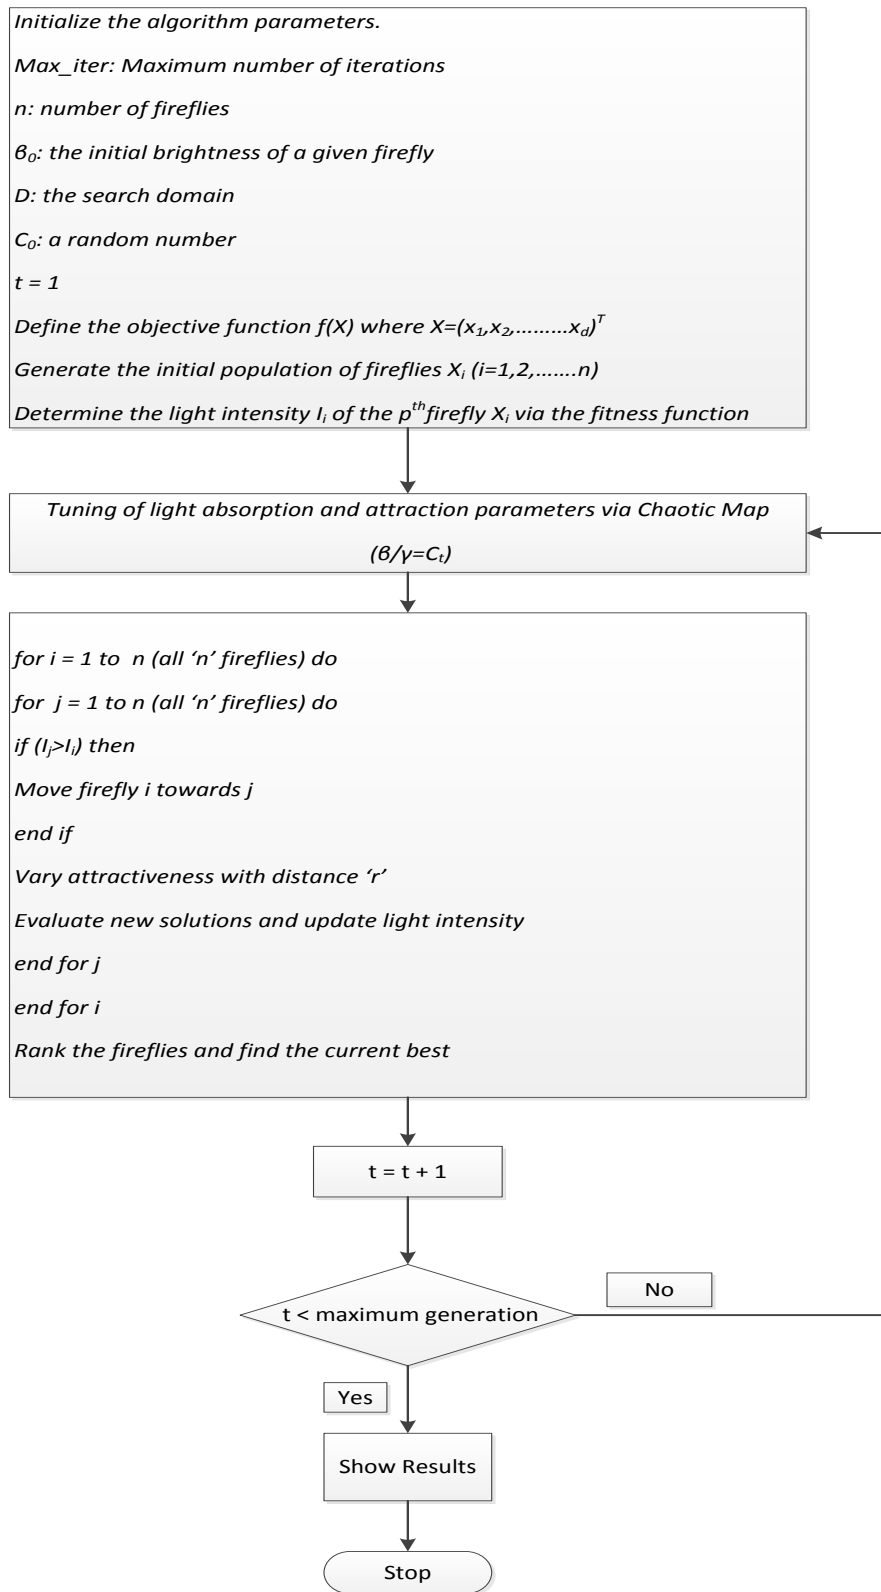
Initialize the algorithm parameters.

Max_iter: Maximum number of iterations

n: number of fireflies

$\beta_0$: the initial brightness of a given firefly

D: the search domain

$C_0$: a random number

t = 1

Define the objective function f(X) where $X=(x_1,x_2,.........x_d)^T$

Generate the initial population of fireflies $X_i$ (i=1,2,.......n)

Determine the light intensity $I_i$ of the $p^{th}$firefly $X_i$ via the fitness function

Tuning of light absorption and attraction parameters via Chaotic Map

($\beta/\gamma=C_t$)

for i = 1 to n (all 'n' fireflies) do

for j = 1 to n (all 'n' fireflies) do

if ($I_j$>$I_i$) then

Move firefly i towards j

end if

Vary attractiveness with distance 'r'

Evaluate new solutions and update light intensity

end for j

end for i

Rank the fireflies and find the current best

t = t + 1

t < maximum generation

No

Yes

Show Results

Stop